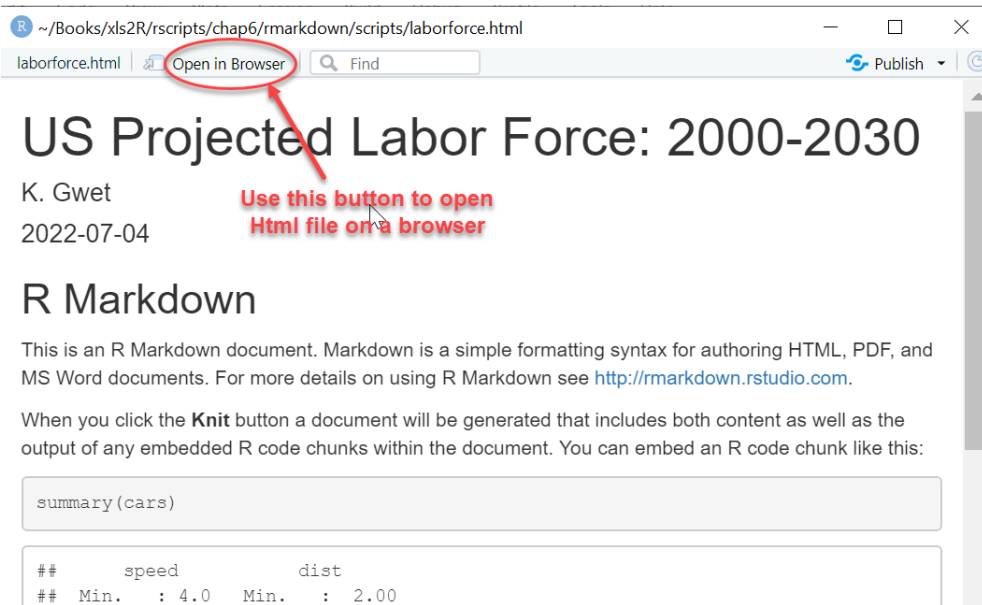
~/Books/xls2R/rscripts/chap6/rmarkdown/scripts/laborforce.html

laborforce.html | Open in Browser | Find | Publish

US Projected Labor Force: 2000-2030

K. Gwet

2022-07-04

Use this button to open Html file on a browser

R Markdown

This is an R Markdown document. Markdown is a simple formatting syntax for authoring HTML, PDF, and MS Word documents. For more details on using R Markdown see http://rmarkdown.rstudio.com.

When you click the **Knit** button a document will be generated that includes both content as well as the output of any embedded R code chunks within the document. You can embed an R code chunk like this:

summary(cars)

##      speed           dist
##  Min.   : 4.0   Min.   :  2.00